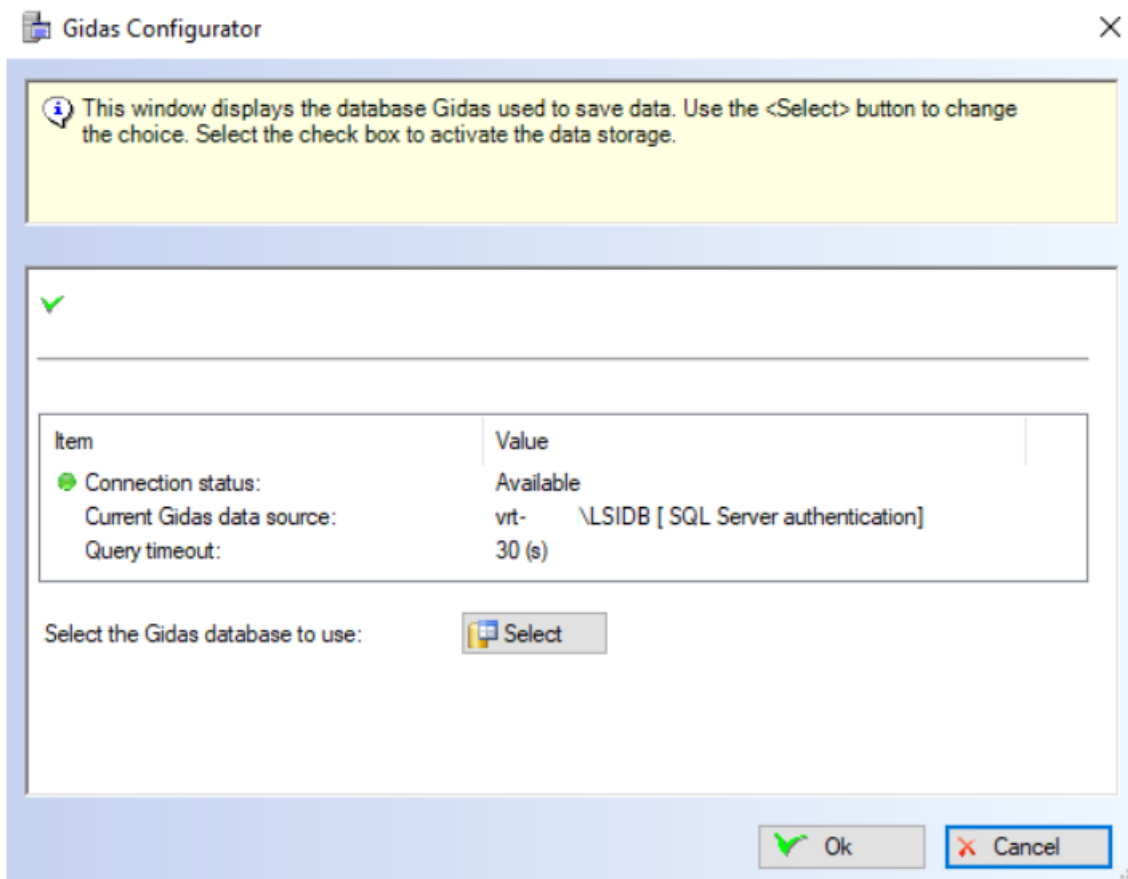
Gidas Configurator

This window displays the database Gidas used to save data. Use the <Select> button to change the choice. Select the check box to activate the data storage.

| Item | Value |
|---|---|
| Connection status: | Available |
| Current Gidas data source: | vrt- \LSIDB [ SQL Server authentication] |
| Query timeout: | 30 (s) |

Select the Gidas database to use: Select

Ok Cancel